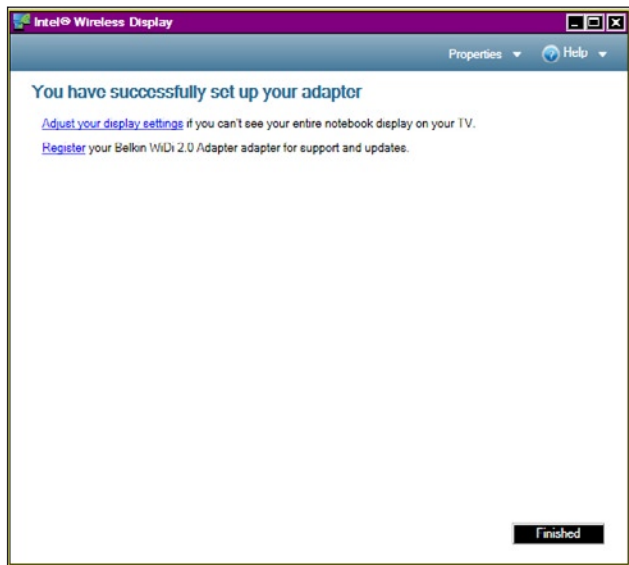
Intel® Wireless Display

Properties Help

You have successfully set up your adapter

Adjust your display settings if you can't see your entire notebook display on your TV.

Register your Belkin WiDi 2.0 Adapter adapter for support and updates.

Finished